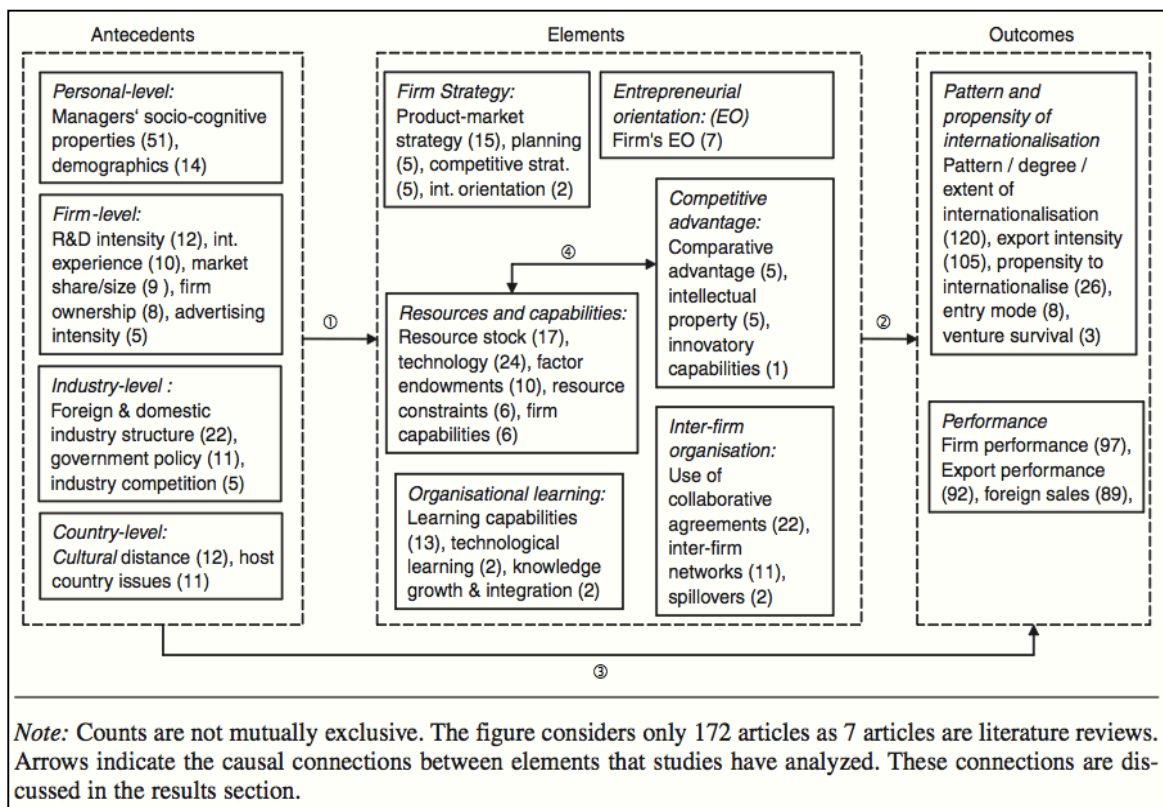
Antecedents

Personal-level: Managers' socio-cognitive properties (51), demographics (14)

Firm-level: R&D intensity (12), int. experience (10), market share/size (9 ), firm ownership (8), advertising intensity (5)

Industry-level : Foreign & domestic industry structure (22), government policy (11), industry competition (5)

Country-level: Cultural distance (12), host country issues (11)

①

Elements

Firm Strategy: Product-market strategy (15), planning (5), competitive strat. (5), int. orientation (2)

Entrepreneurial orientation: (EO) Firm's EO (7)

④

Competitive advantage: Comparative advantage (5), intellectual property (5), innovatory capabilities (1)

Resources and capabilities: Resource stock (17), technology (24), factor endowments (10), resource constraints (6), firm capabilities (6)

Inter-firm organisation: Use of collaborative agreements (22), inter-firm networks (11), spillovers (2)

Organisational learning: Learning capabilities (13), technological learning (2), knowledge growth & integration (2)

②

Outcomes

Pattern and propensity of internationalisation Pattern / degree / extent of internationalisation (120), export intensity (105), propensity to internationalise (26), entry mode (8), venture survival (3)

Performance Firm performance (97), Export performance (92), foreign sales (89),

③

Note: Counts are not mutually exclusive. The figure considers only 172 articles as 7 articles are literature reviews. Arrows indicate the causal connections between elements that studies have analyzed. These connections are discussed in the results section.